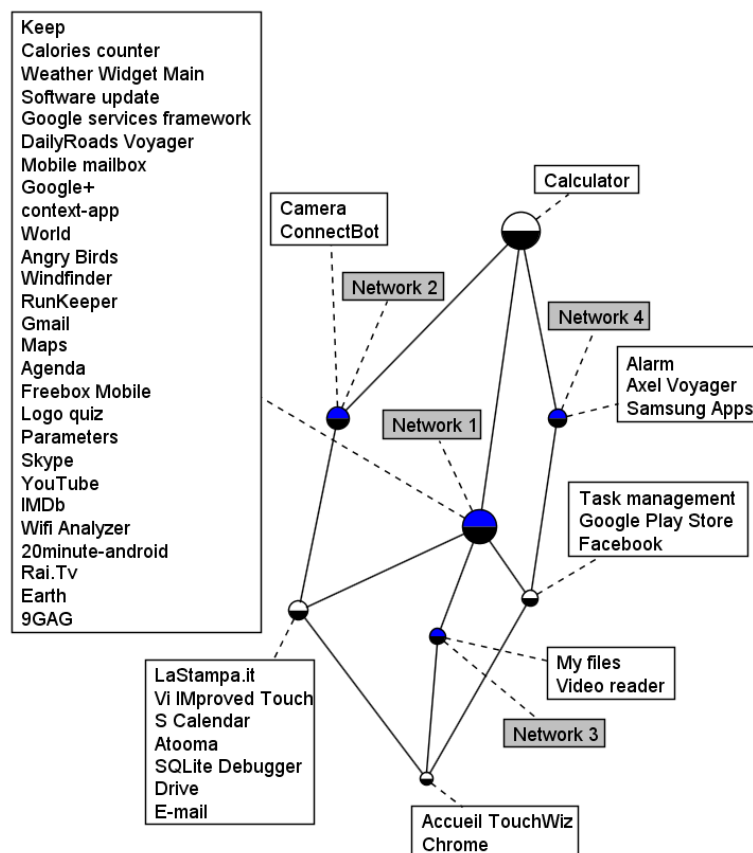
Keep
Calories counter
Weather Widget Main
Software update
Google services framework
DailyRoads Voyager
Mobile mailbox
Google+
context-app
World
Angry Birds
Windfinder
RunKeeper
Gmail
Maps
Agenda
Freebox Mobile
Logo quiz
Parameters
Skype
YouTube
IMDb
Wifi Analyzer
20minute-android
Rai.Tv
Earth
9GAG

Calculator

Camera
ConnectBot

Network 2

Network 4

Alarm
Axel Voyager
Samsung Apps

Network 1

Task management
Google Play Store
Facebook

My files
Video reader

Network 3

LaStampa.it
Vi IMproved Touch
S Calendar
Atooma
SQLite Debugger
Drive
E-mail

Accueil TouchWiz
Chrome